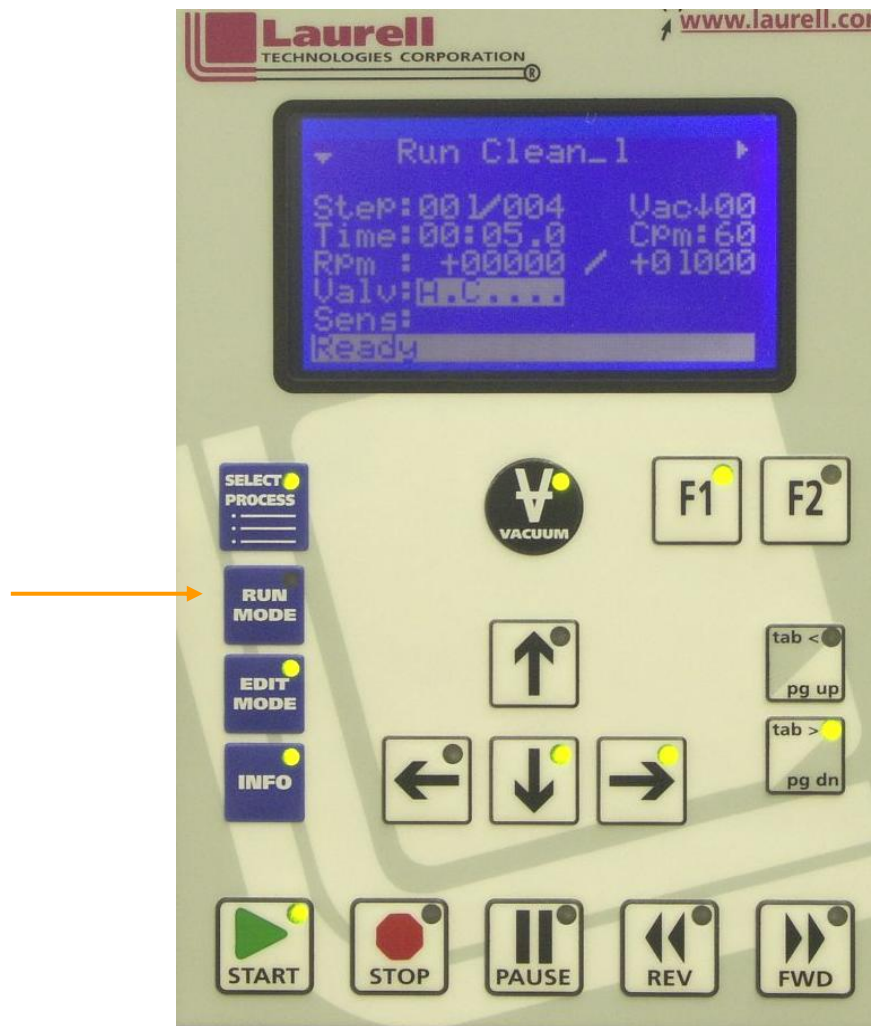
Laurell
TECHNOLOGIES CORPORATION
®

www.laurell.co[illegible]

Run Clean_1
Step:001/004 Vac↓00
Time:00:05.0 Cpm:60
Rpm : +00000 / +01000
Valv:H.C.....
Sens:
Ready

SELECT PROCESS

VACUUM

F1

F2

RUN MODE

EDIT MODE

INFO

tab <
pg up

tab >
pg dn

START

STOP

PAUSE

REV

FWD